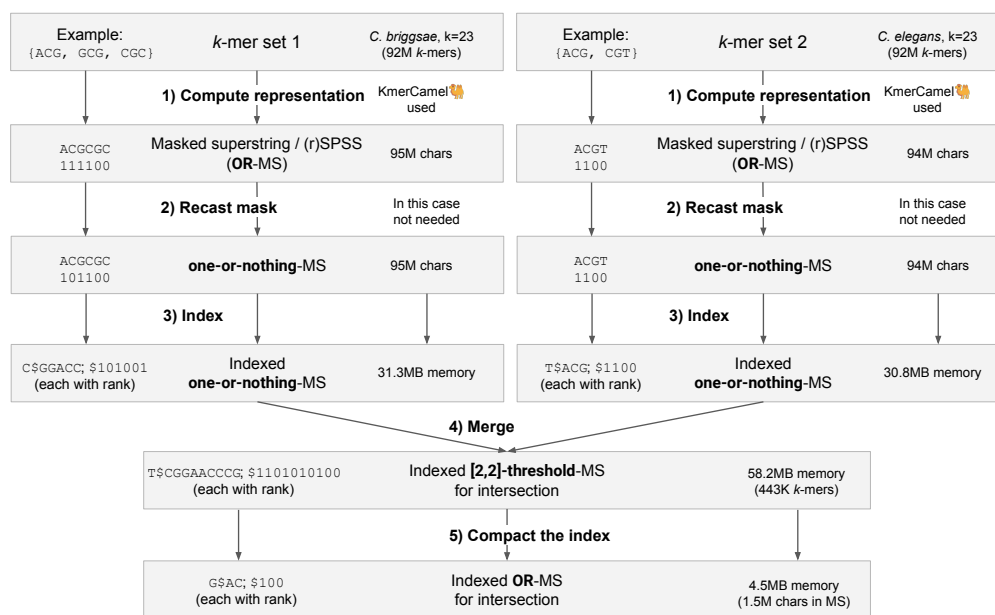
Example:
{ACG, GCG, CGC}

k-mer set 1

C. briggsae, k=23
(92M k-mers)

1) Compute representation

KmerCamel🐫
used

ACGCGC
111100

Masked superstring / (r)SPSS
(OR-MS)

95M chars

2) Recast mask

In this case
not needed

ACGCGC
101100

one-or-nothing-MS

95M chars

3) Index

C$GGACC; $101001
(each with rank)

Indexed
one-or-nothing-MS

31.3MB memory

Example:
{ACG, CGT}

k-mer set 2

C. elegans, k=23
(92M k-mers)

1) Compute representation

KmerCamel🐫
used

ACGT
1100

Masked superstring / (r)SPSS
(OR-MS)

94M chars

2) Recast mask

In this case
not needed

ACGT
1100

one-or-nothing-MS

94M chars

3) Index

T$ACG; $1100
(each with rank)

Indexed
one-or-nothing-MS

30.8MB memory

4) Merge

T$CGGAACCCG; $1101010100
(each with rank)

Indexed [2,2]-threshold-MS
for intersection

58.2MB memory
(443K k-mers)

5) Compact the index

G$AC; $100
(each with rank)

Indexed OR-MS
for intersection

4.5MB memory
(1.5M chars in MS)